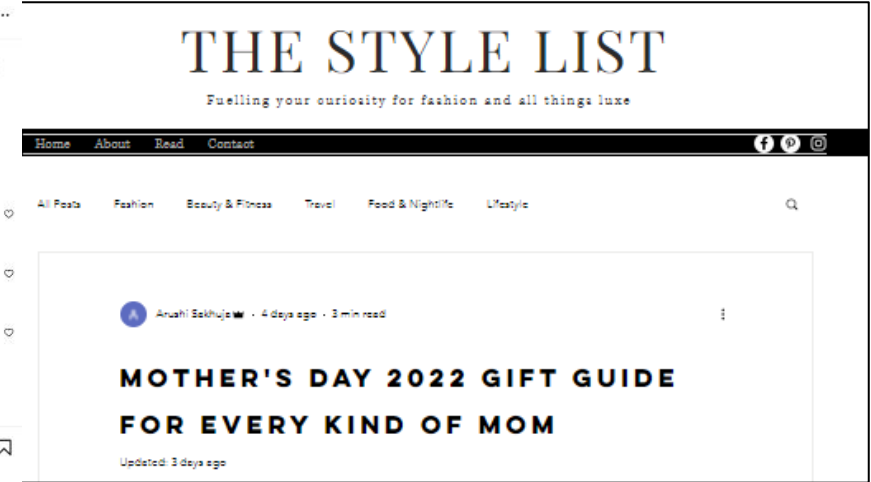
THE STYLE LIST

Fuelling your curiosity for fashion and all things luxe

Home About Read Contact

All Posts Fashion Beauty & Fitness Travel Food & Nightlife Lifestyle

A Arushi Bakhuja · 4 days ago · 3 min read

MOTHER'S DAY 2022 GIFT GUIDE FOR EVERY KIND OF MOM

Updated: 3 days ago